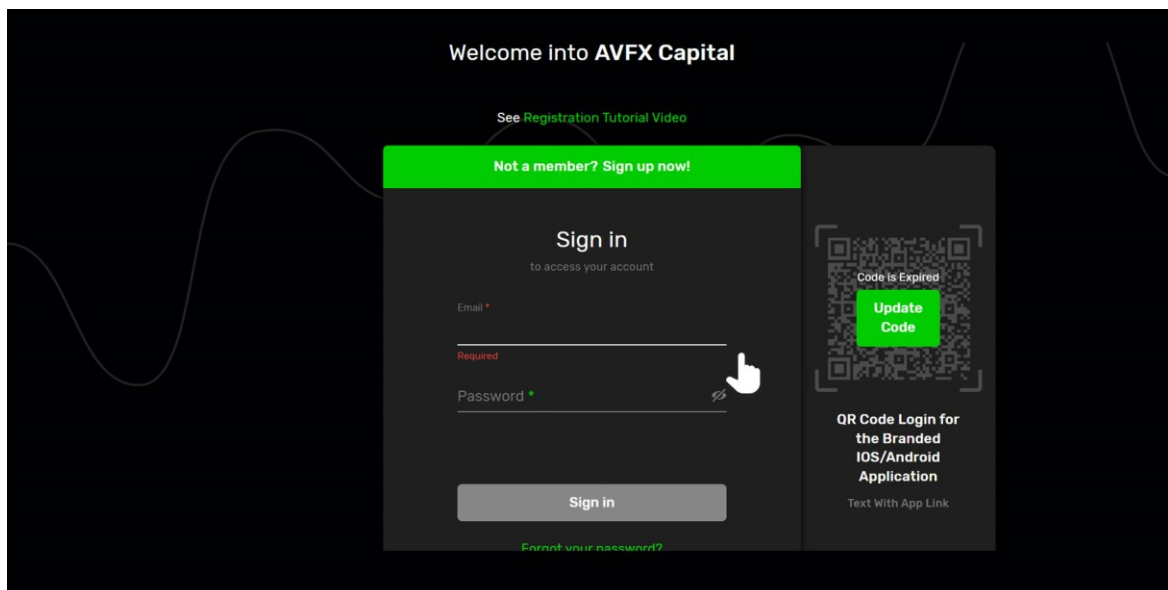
Welcome into **AVFX Capital**

See Registration Tutorial Video

Not a member? Sign up now!

Sign in

to access your account

Email *

Required

Password *

Sign in

Forgot your password?

Code is Expired

Update Code

QR Code Login for the Branded IOS/Android Application

Text With App Link